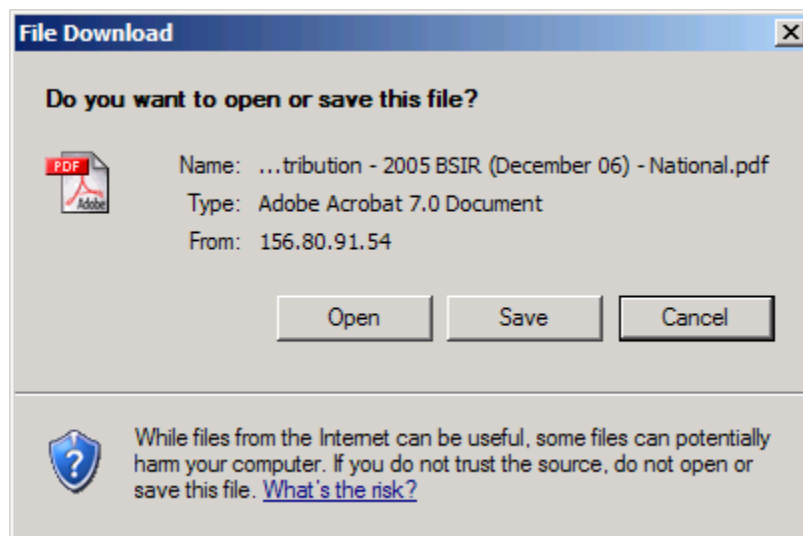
File Download

Do you want to open or save this file?

PDF Adobe

Name: ...tribution - 2005 BSIR (December 06) - National.pdf
Type: Adobe Acrobat 7.0 Document
From: 156.80.91.54

Open Save Cancel

While files from the Internet can be useful, some files can potentially harm your computer. If you do not trust the source, do not open or save this file. What's the risk?